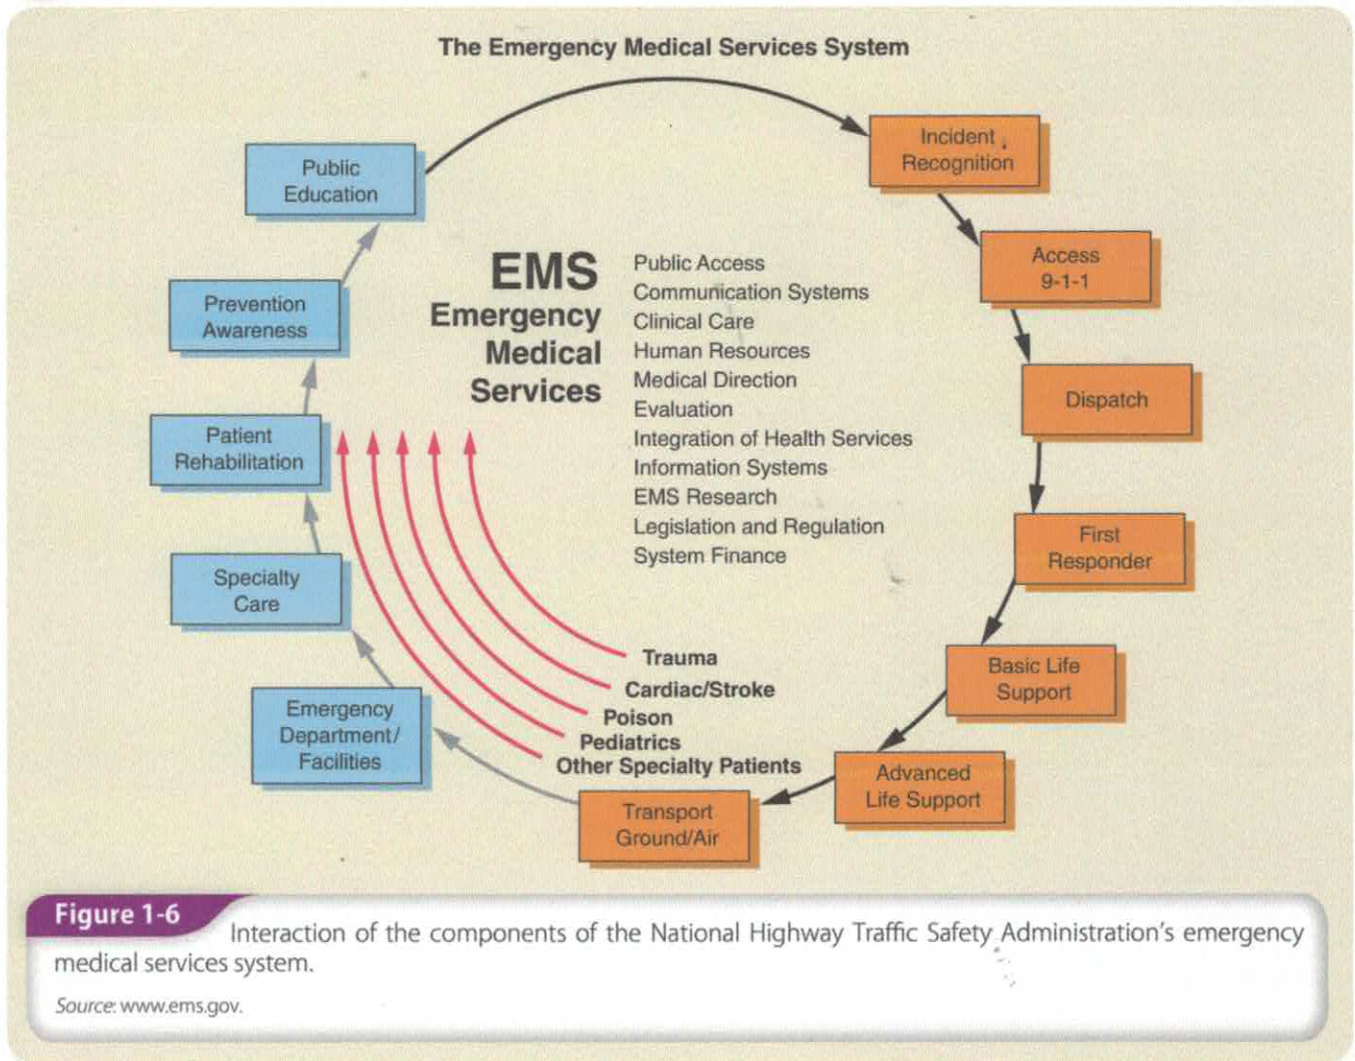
The Emergency Medical Services System

Incident Recognition

Access 9-1-1

Dispatch

First Responder

Basic Life Support

Advanced Life Support

Transport Ground/Air

Emergency Department/ Facilities

Specialty Care

Patient Rehabilitation

Prevention Awareness

Public Education

EMS
Emergency
Medical
Services

Public Access
Communication Systems
Clinical Care
Human Resources
Medical Direction
Evaluation
Integration of Health Services
Information Systems
EMS Research
Legislation and Regulation
System Finance

Trauma
Cardiac/Stroke
Poison
Pediatrics
Other Specialty Patients

Figure 1-6 Interaction of the components of the National Highway Traffic Safety Administration's emergency medical services system.

Source: www.ems.gov.